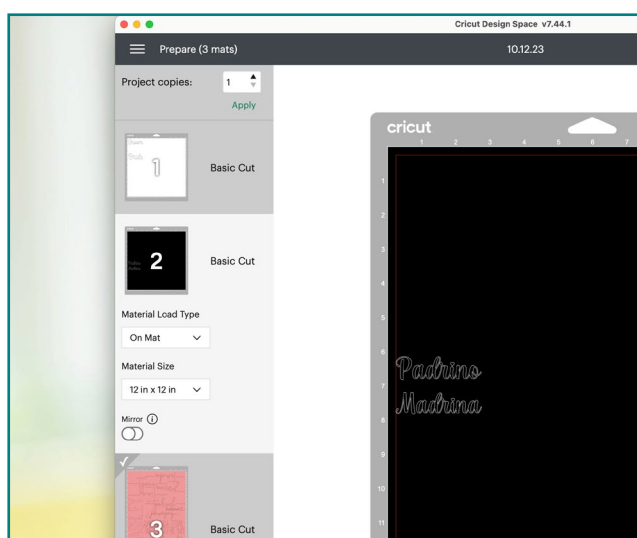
Cricut Design Space v7.44.1

Prepare (3 mats)

10.12.23

Project copies: 1

Apply

1

Basic Cut

2

Basic Cut

Material Load Type

On Mat

Material Size

12 in x 12 in

Mirror

3

Basic Cut

cricut

1 2 3 4 5 6 7

1
2
3
4
5
6
7
8
9
10
11

Padrino
Madrina